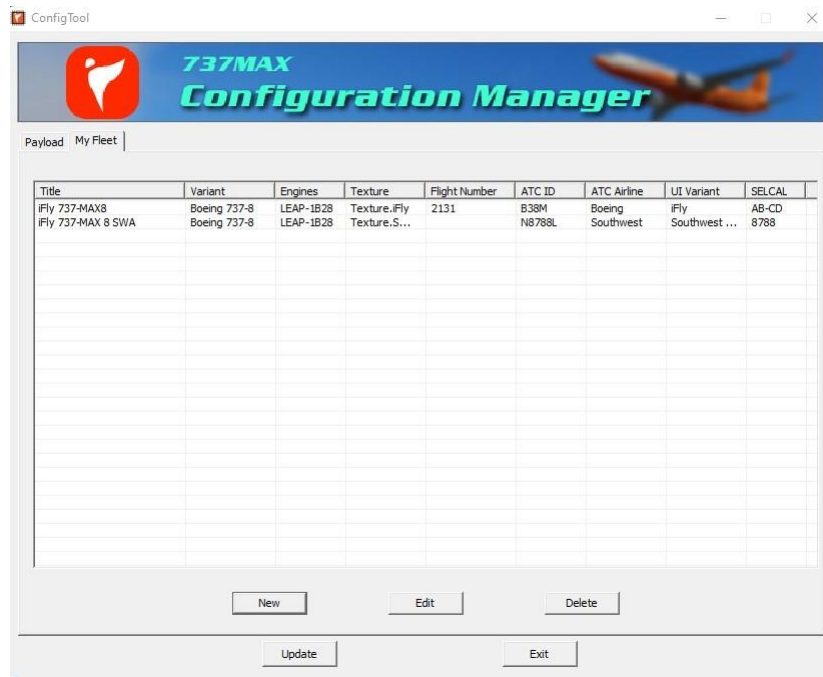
ConfigTool

737MAX
Configuration Manager

Payload | My Fleet

| Title | Variant | Engines | Texture | Flight Number | ATC ID | ATC Airline | UI Variant | SELCAL |
|---|---|---|---|---|---|---|---|---|
| iFly 737-MAX8 | Boeing 737-8 | LEAP-1B28 | Texture.iFly | 2131 | B38M | Boeing | iFly | AB-CD |
| iFly 737-MAX 8 SWA | Boeing 737-8 | LEAP-1B28 | Texture.S... | | N8788L | Southwest | Southwest ... | 8788 |

New | Edit | Delete

Update | Exit